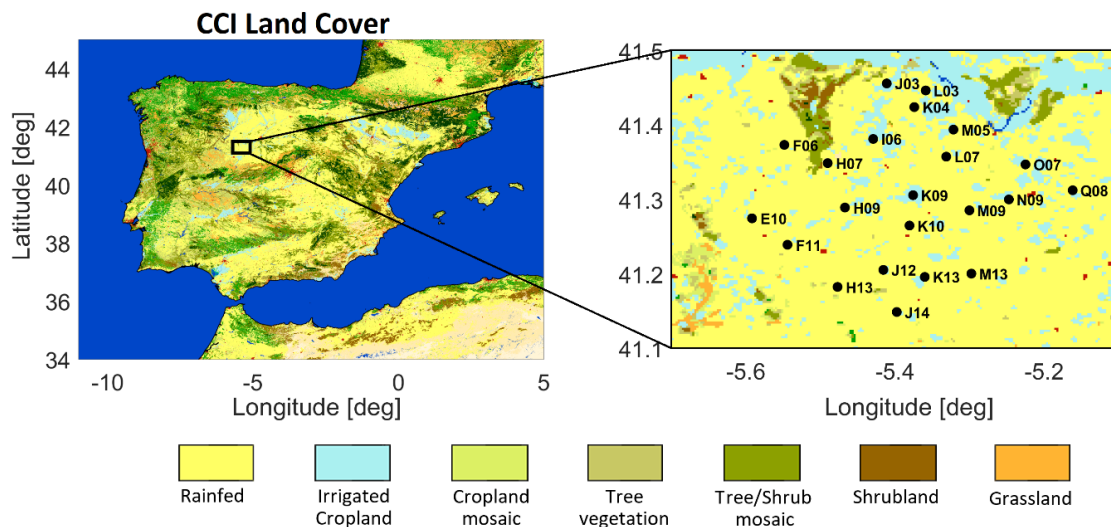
CCI Land Cover

44
42
40
38
36
34
Latitude [deg]
-10
-5
0
5
Longitude [deg]

41.5
41.4
41.3
41.2
41.1
J03
L03
K04
M05
I06
F06
H07
L07
O07
K09
N09
Q08
H09
M09
E10
K10
F11
J12
K13
M13
H13
J14
-5.6
-5.4
-5.2
Longitude [deg]

Rainfed
Irrigated Cropland
Cropland mosaic
Tree vegetation
Tree/Shrub mosaic
Shrubland
Grassland